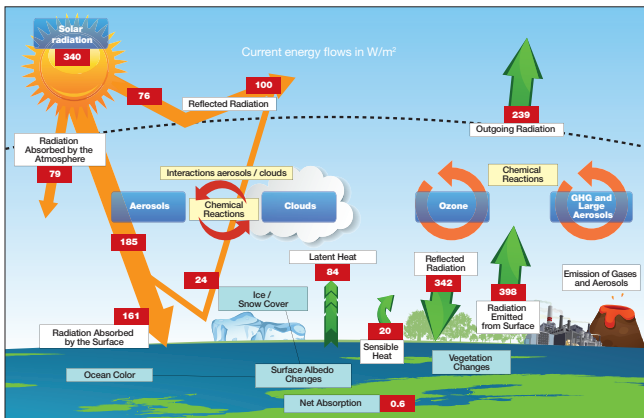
Solar radiation
340

Current energy flows in W/m²

76
100
Reflected Radiation

239
Outgoing Radiation

Radiation Absorbed by the Atmosphere
79

Interactions aerosols / clouds

Aerosols
Chemical Reactions
Clouds

Chemical Reactions
Ozone
GHG and Large Aerosols

185

24

Latent Heat
84

Reflected Radiation
342

398
Radiation Emitted from Surface

Emission of Gases and Aerosols

161
Radiation Absorbed by the Surface

Ice / Snow Cover

20
Sensible Heat

Ocean Color

Surface Albedo Changes

Vegetation Changes

Net Absorption
0.6